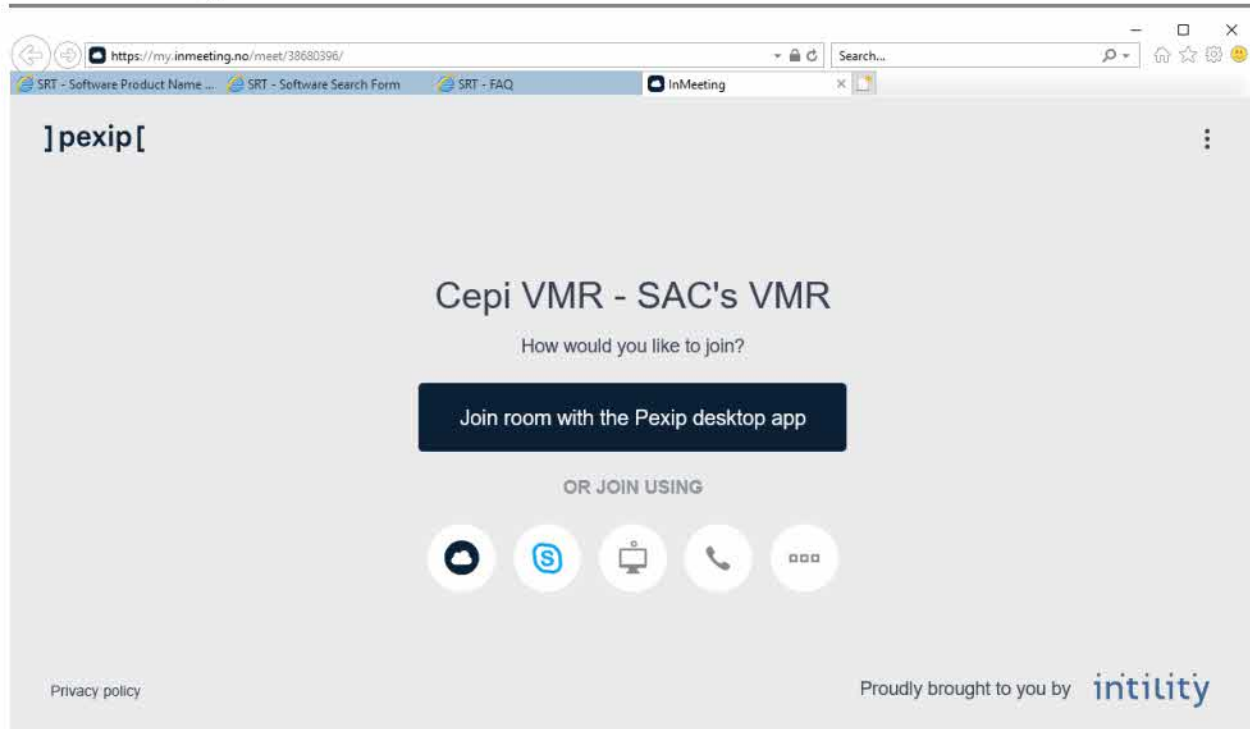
https://my.inmeeting.no/meet/38680396/

Search...

SRT - Software Product Name ...

SRT - Software Search Form

SRT - FAQ

InMeeting

]pexip[

Cepi VMR - SAC's VMR

How would you like to join?

Join room with the Pexip desktop app

OR JOIN USING

Privacy policy

Proudly brought to you by intility